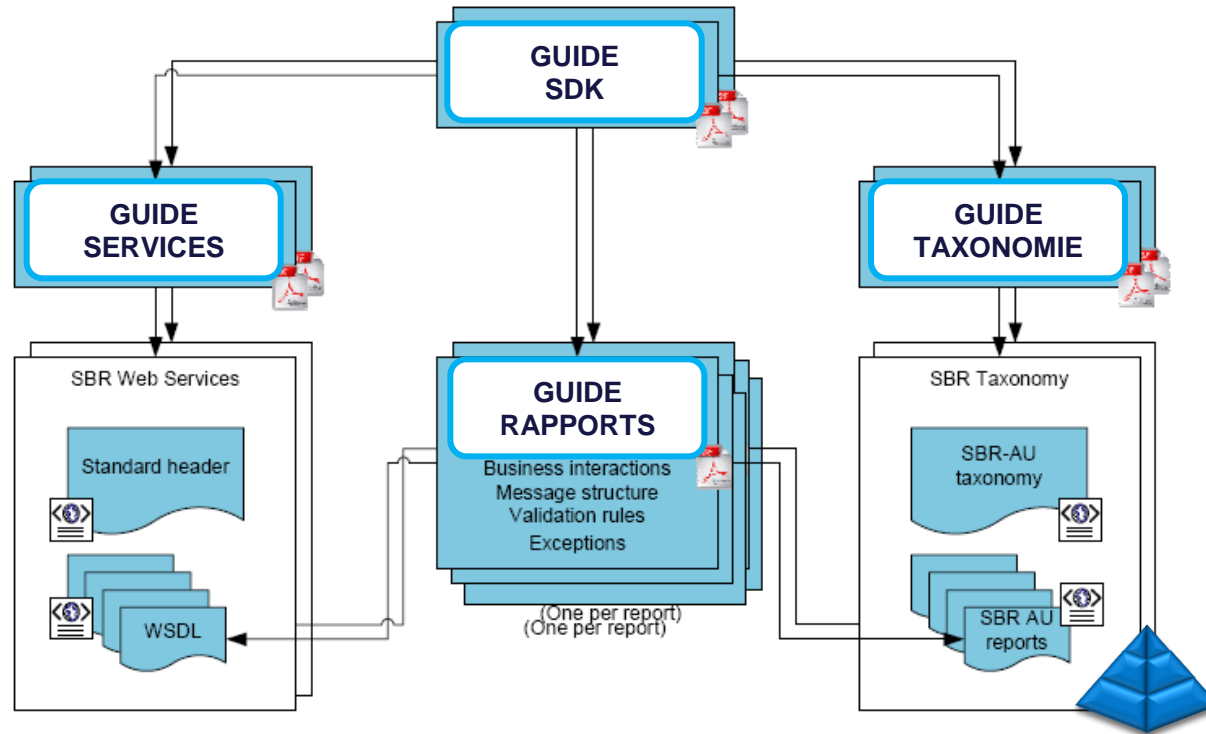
GUIDE
SDK

GUIDE
SERVICES

GUIDE
TAXONOMIE

SBR Web Services

Standard header

WSDL

GUIDE
RAPPORTS

Business interactions
Message structure
Validation rules
Exceptions

(One per report)
(One per report)

SBR Taxonomy

SBR-AU
taxonomy

SBR AU
reports